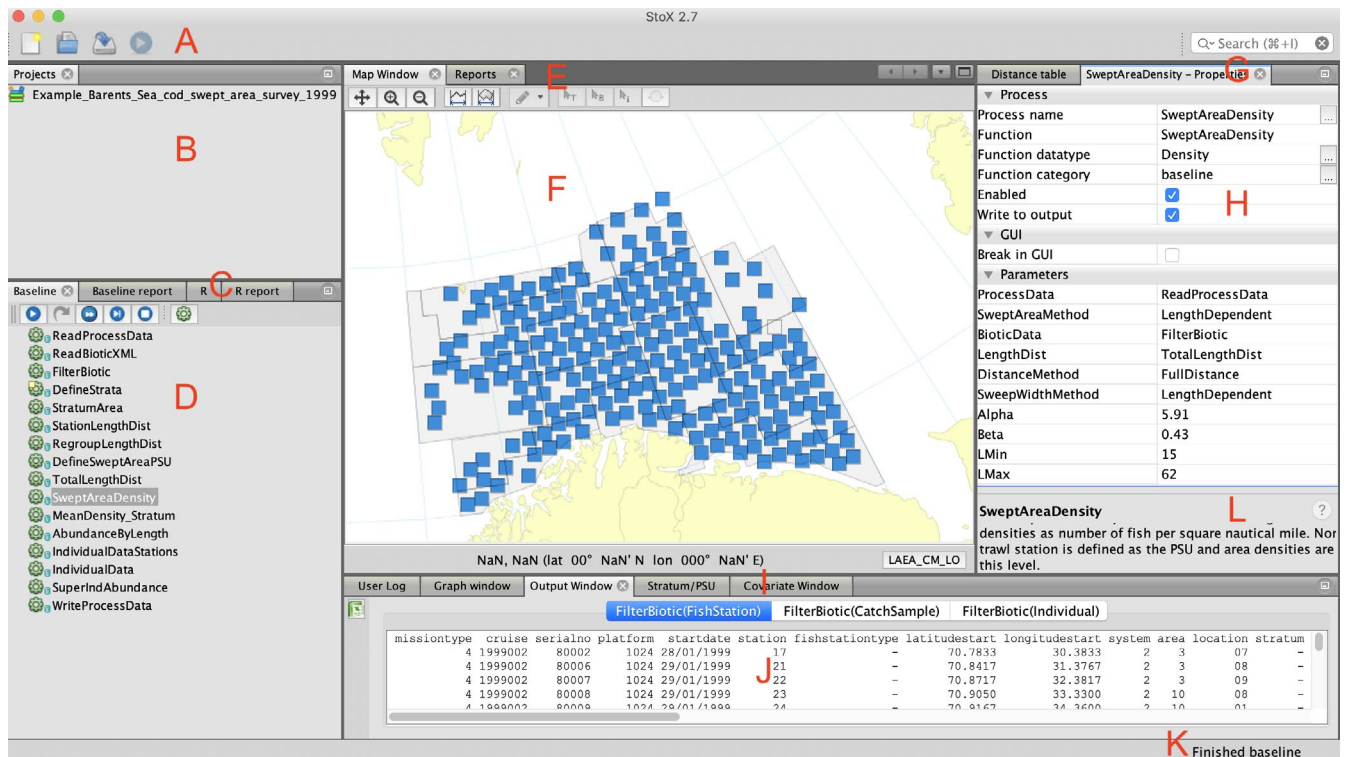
StoX 2.7

A

Search (⌘+I)

Projects

Example_Barents_Sea_cod_swept_area_survey_1999

B

Baseline | Baseline report | R | C | R report

D

ReadProcessData
ReadBioticXML
FilterBiotic
DefineStrata
StratumArea
StationLengthDist
RegroupLengthDist
DefineSweptAreaPSU
TotalLengthDist
SweptAreaDensity
MeanDensity_Stratum
AbundanceByLength
IndividualDataStations
IndividualData
SuperIndAbundance
WriteProcessData

Map Window | Reports | E

F

NaN, NaN (lat 00° NaN' N lon 000° NaN' E)

LAEA_CM_LO

Distance table | SweptAreaDensity – Properties | G

▼ Process

| | |
|---|---|
| Process name | SweptAreaDensity |
| Function | SweptAreaDensity |
| Function datatype | Density |
| Function category | baseline |
| Enabled | ✓ |
| Write to output | ✓ |

H

▼ GUI

| | |
|---|---|
| Break in GUI | |

▼ Parameters

| | |
|---|---|
| ProcessData | ReadProcessData |
| SweptAreaMethod | LengthDependent |
| BioticData | FilterBiotic |
| LengthDist | TotalLengthDist |
| DistanceMethod | FullDistance |
| SweepWidthMethod | LengthDependent |
| Alpha | 5.91 |
| Beta | 0.43 |
| LMin | 15 |
| LMax | 62 |

SweptAreaDensity

L

densities as number of fish per square nautical mile. Nor trawl station is defined as the PSU and area densities are this level.

User Log | Graph window | Output Window | Stratum/PSU | I | Covariate Window

FilterBiotic(FishStation) | FilterBiotic(CatchSample) | FilterBiotic(Individual)

| missiontype | cruise | serialno | platform | startdate | station | fishstationtype | latitudestart | longitudestart | system | area | location | stratum |
|---|---|---|---|---|---|---|---|---|---|---|---|---|
| 4 | 1999002 | 80002 | 1024 | 28/01/1999 | 17 | – | 70.7833 | 30.3833 | 2 | 3 | 07 | – |
| 4 | 1999002 | 80006 | 1024 | 29/01/1999 | 21 | – | 70.8417 | 31.3767 | 2 | 3 | 08 | – |
| 4 | 1999002 | 80007 | 1024 | 29/01/1999 | 22 | – | 70.8717 | 32.3817 | 2 | 3 | 09 | – |
| 4 | 1999002 | 80008 | 1024 | 29/01/1999 | 23 | – | 70.9050 | 33.3300 | 2 | 10 | 08 | – |
| 4 | 1999002 | 80009 | 1024 | 29/01/1999 | 24 | – | 70.9167 | 34.3600 | 2 | 10 | 01 | – |

J

K Finished baseline